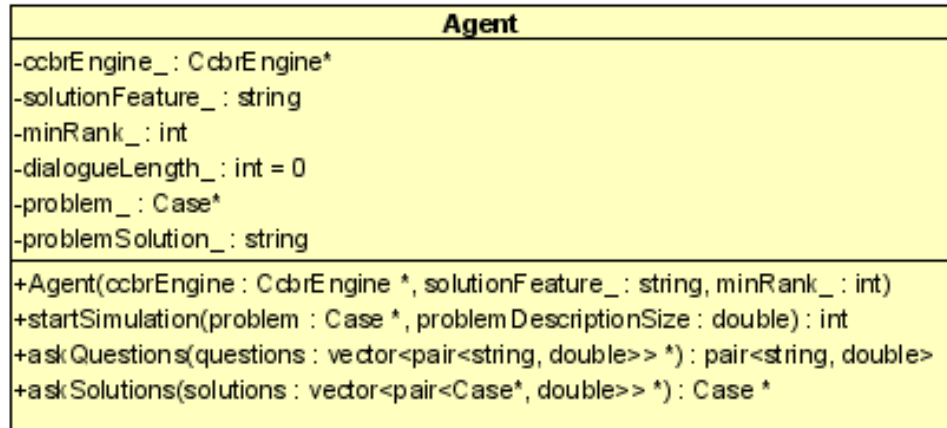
Agent

-ccbrEngine_ : CcbrEngine*
-solutionFeature_ : string
-minRank_ : int
-dialogueLength_ : int = 0
-problem_ : Case*
-problemSolution_ : string

+Agent(ccbrEngine : CcbrEngine *, solutionFeature_ : string, minRank_ : int)
+startSimulation(problem : Case *, problemDescriptionSize : double) : int
+askQuestions(questions : vector<pair<string, double>> *) : pair<string, double>
+askSolutions(solutions : vector<pair<Case*, double>> *) : Case *